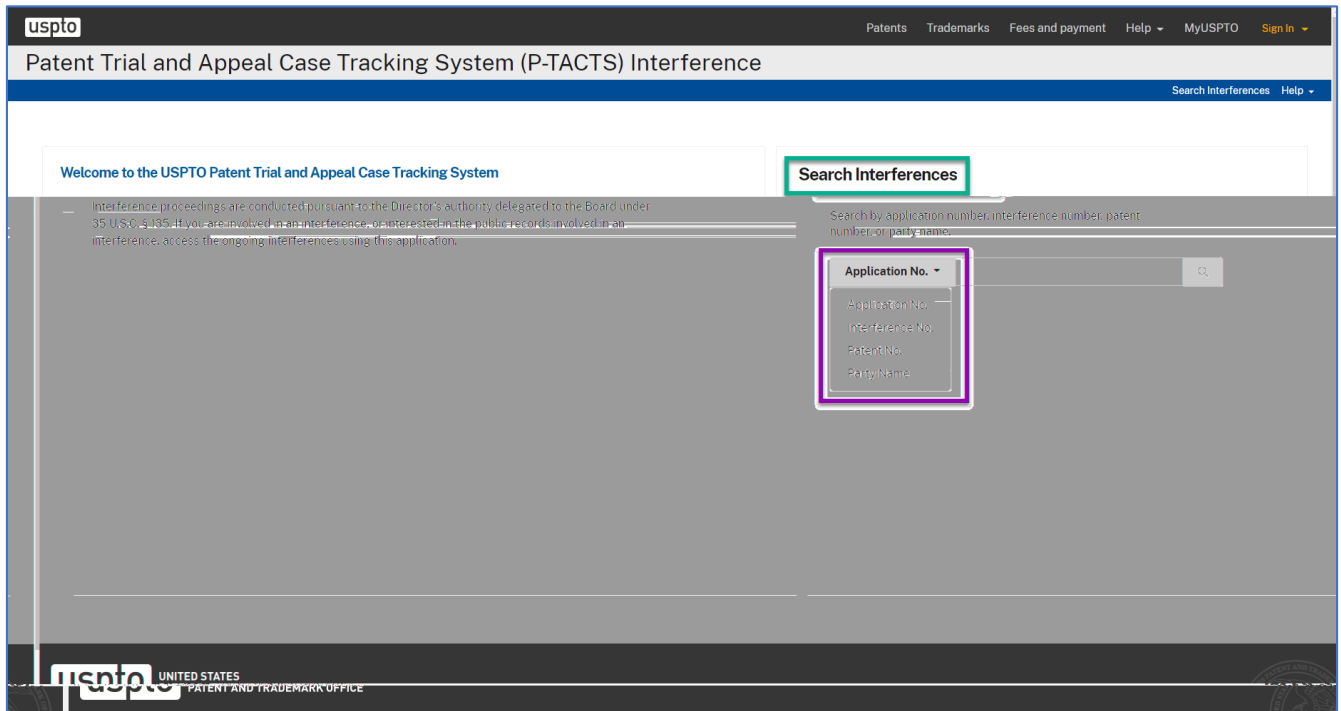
uspto

Patents Trademarks Fees and payment Help MyUSPTO Sign In

Patent Trial and Appeal Case Tracking System (P-TACTS) Interference

Search Interferences Help

Welcome to the USPTO Patent Trial and Appeal Case Tracking System

Interference proceedings are conducted pursuant to the Director's authority delegated to the Board under 35 U.S.C. § 135. If you are involved in an interference, or interested in the public records involved in an interference, access the ongoing interferences using this application.

Search Interferences

Search by application number, interference number, patent number, or party name.

Application No.

Application No.

Interference No.

Patent No.

Party Name

uspto UNITED STATES PATENT AND TRADEMARK OFFICE